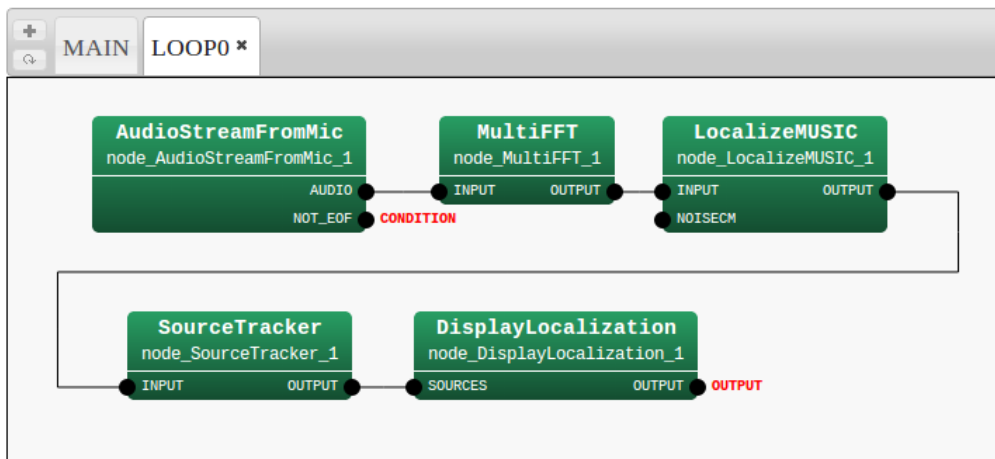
+
MAIN
LOOP0 ✖

AudioStreamFromMic
node_AudioStreamFromMic_1
AUDIO
NOT_EOF
CONDITION

MultiFFT
node_MultiFFT_1
INPUT
OUTPUT

LocalizeMUSIC
node_LocalizeMUSIC_1
INPUT
OUTPUT
NOISECM

SourceTracker
node_SourceTracker_1
INPUT
OUTPUT

DisplayLocalization
node_DisplayLocalization_1
SOURCES
OUTPUT
OUTPUT